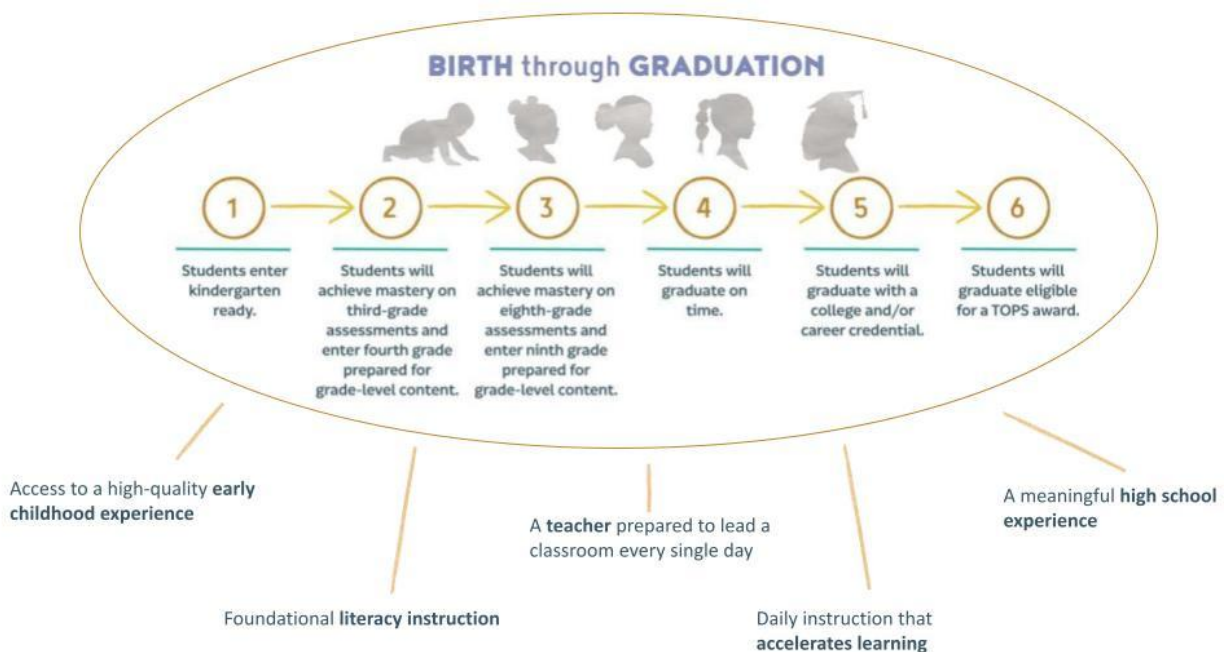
BIRTH through GRADUATION

1

Students enter kindergarten ready.

2

Students will achieve mastery on third-grade assessments and enter fourth grade prepared for grade-level content.

3

Students will achieve mastery on eighth-grade assessments and enter ninth grade prepared for grade-level content.

4

Students will graduate on time.

5

Students will graduate with a college and/or career credential.

6

Students will graduate eligible for a TOPS award.

Access to a high-quality early childhood experience

Foundational literacy instruction

A teacher prepared to lead a classroom every single day

Daily instruction that accelerates learning

A meaningful high school experience